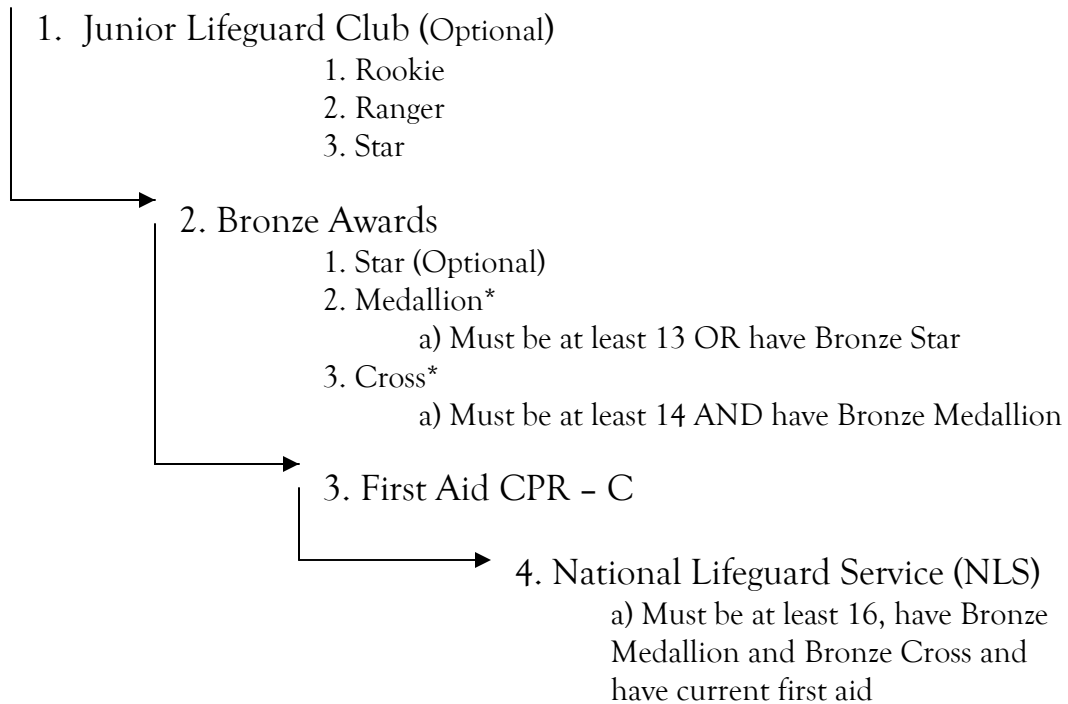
1. Junior Lifeguard Club (Optional)
1. Rookie
2. Ranger
3. Star

2. Bronze Awards
1. Star (Optional)
2. Medallion*
a) Must be at least 13 OR have Bronze Star
3. Cross*
a) Must be at least 14 AND have Bronze Medallion

3. First Aid CPR – C

4. National Lifeguard Service (NLS)
a) Must be at least 16, have Bronze Medallion and Bronze Cross and have current first aid